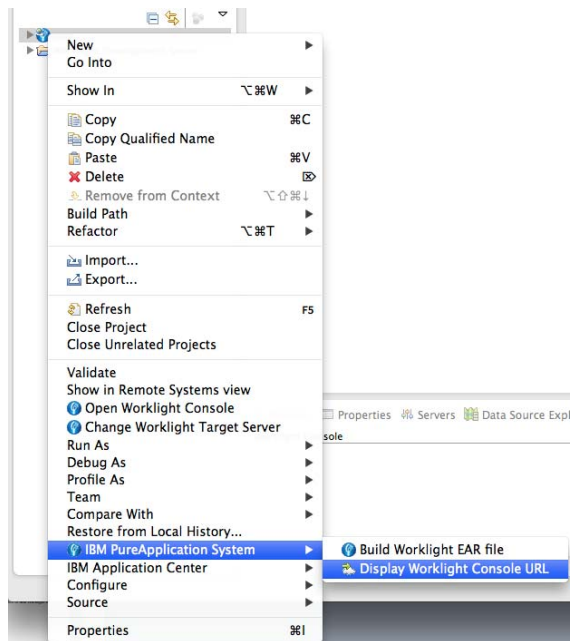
New
Go Into

Show In ⌥⌘W

Copy ⌘C
Copy Qualified Name
Paste ⌘V
Delete ⌦
Remove from Context ⌥⇧⌘↓
Build Path
Refactor ⌥⌘T

Import...
Export...

Refresh F5
Close Project
Close Unrelated Projects

Validate
Show in Remote Systems view
Open Worklight Console
Change Worklight Target Server
Run As
Debug As
Profile As
Team
Compare With
Restore from Local History...
IBM PureApplication System
IBM Application Center
Configure
Source

Properties ⌘I

Build Worklight EAR file
Display Worklight Console URL

Properties Servers Data Source Expl
sole